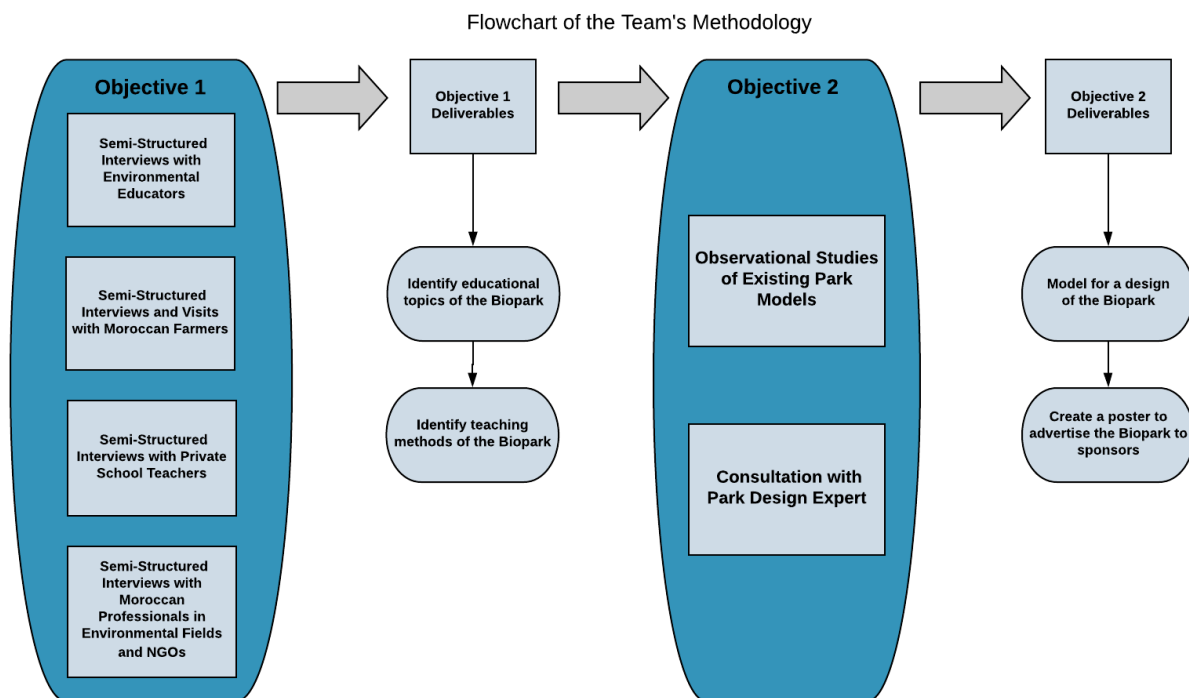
Flowchart of the Team's Methodology

Objective 1

Semi-Structured Interviews with Environmental Educators

Semi-Structured Interviews and Visits with Moroccan Farmers

Semi-Structured Interviews with Private School Teachers

Semi-Structured Interviews with Moroccan Professionals in Environmental Fields and NGOs

Objective 1 Deliverables

Identify educational topics of the Biopark

Identify teaching methods of the Biopark

Objective 2

Observational Studies of Existing Park Models

Consultation with Park Design Expert

Objective 2 Deliverables

Model for a design of the Biopark

Create a poster to advertise the Biopark to sponsors